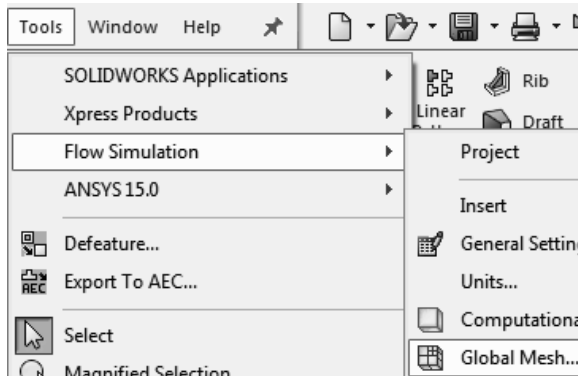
Tools Window Help

SOLIDWORKS Applications
Xpress Products
Flow Simulation
ANSYS 15.0
Defeature...
Export To AEC...
Select
Magnified Selection

Rib
Linear
Draft

Project
Insert
General Setting
Units...
Computationa
Global Mesh...